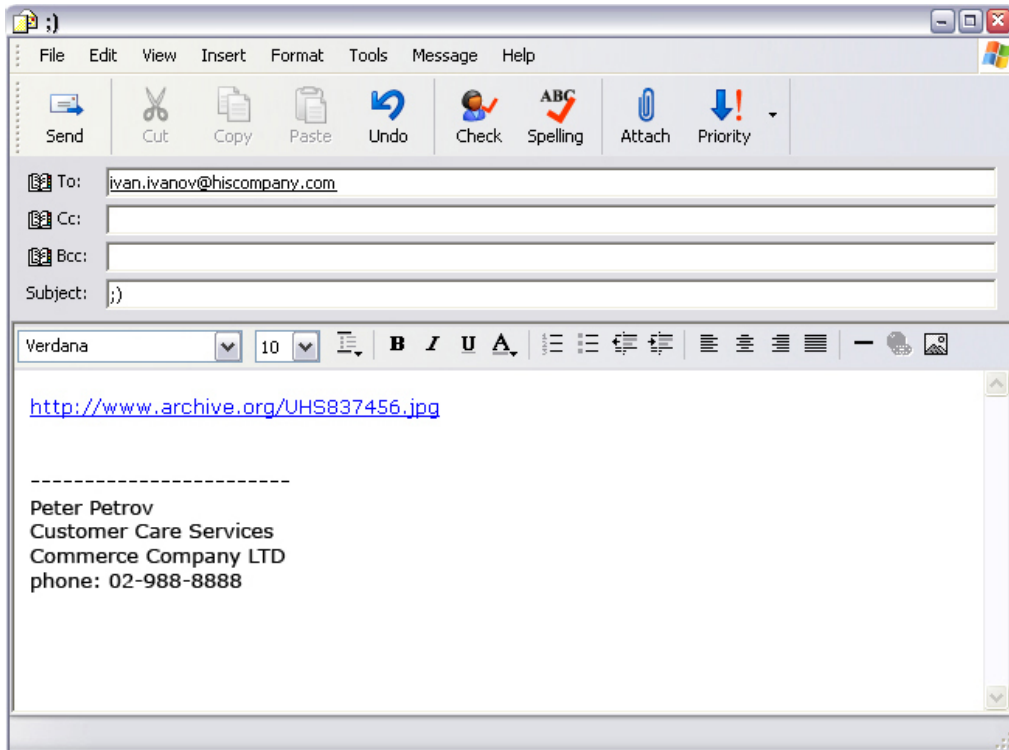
;)

File Edit View Insert Format Tools Message Help

Send Cut Copy Paste Undo Check Spelling Attach Priority

To: ivan.ivanov@hiscompany.com
Cc:
Bcc:
Subject: ;)

Verdana 10

http://www.archive.org/UHS837456.jpg

------------------------
Peter Petrov
Customer Care Services
Commerce Company LTD
phone: 02-988-8888